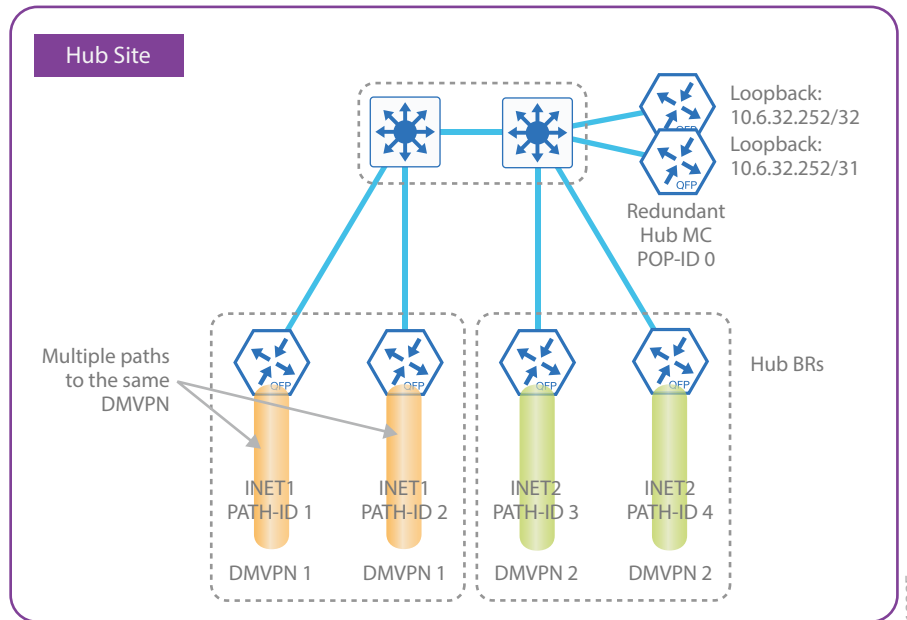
Hub Site

QFP

Loopback:
10.6.32.252/32

QFP

Loopback:
10.6.32.252/31

Redundant
Hub MC
POP-ID 0

Multiple paths
to the same
DMVPN

QFP

QFP

QFP

QFP

Hub BRs

INET1
PATH-ID 1

INET1
PATH-ID 2

INET2
PATH-ID 3

INET2
PATH-ID 4

DMVPN 1

DMVPN 1

DMVPN 2

DMVPN 2